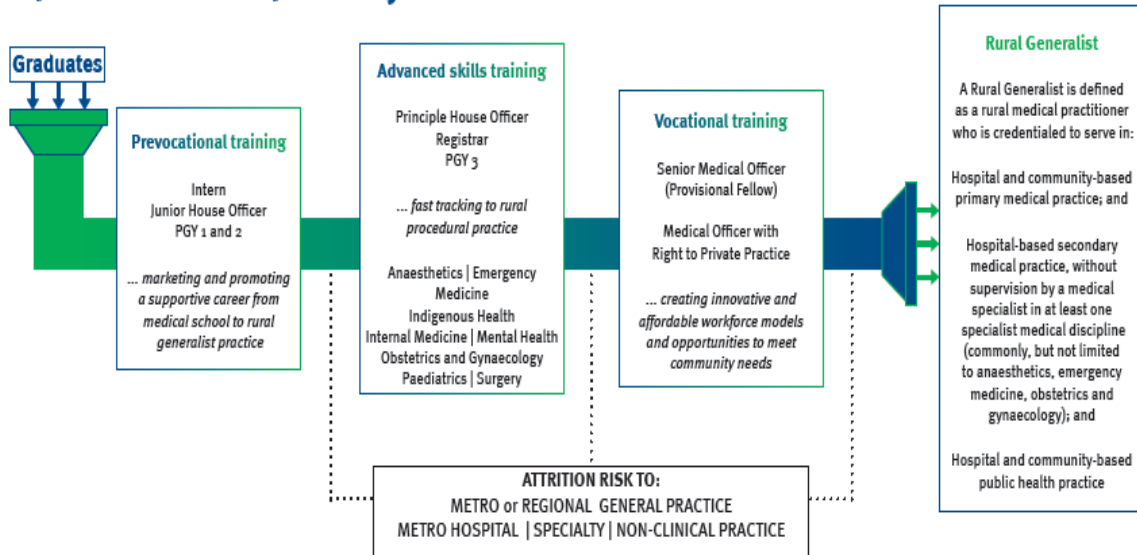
Graduates

Prevocational training

Intern
Junior House Officer
PGY 1 and 2

... marketing and promoting a supportive career from medical school to rural generalist practice

Advanced skills training

Principle House Officer
Registrar
PGY 3

... fast tracking to rural procedural practice

Anaesthetics | Emergency Medicine
Indigenous Health
Internal Medicine | Mental Health
Obstetrics and Gynaecology
Paediatrics | Surgery

Vocational training

Senior Medical Officer (Provisional Fellow)

Medical Officer with Right to Private Practice

... creating innovative and affordable workforce models and opportunities to meet community needs

Rural Generalist

A Rural Generalist is defined as a rural medical practitioner who is credentialed to serve in:

Hospital and community-based primary medical practice; and

Hospital-based secondary medical practice, without supervision by a medical specialist in at least one specialist medical discipline (commonly, but not limited to anaesthetics, emergency medicine, obstetrics and gynaecology); and

Hospital and community-based public health practice

ATTRITION RISK TO:
METRO or REGIONAL GENERAL PRACTICE
METRO HOSPITAL | SPECIALTY | NON-CLINICAL PRACTICE